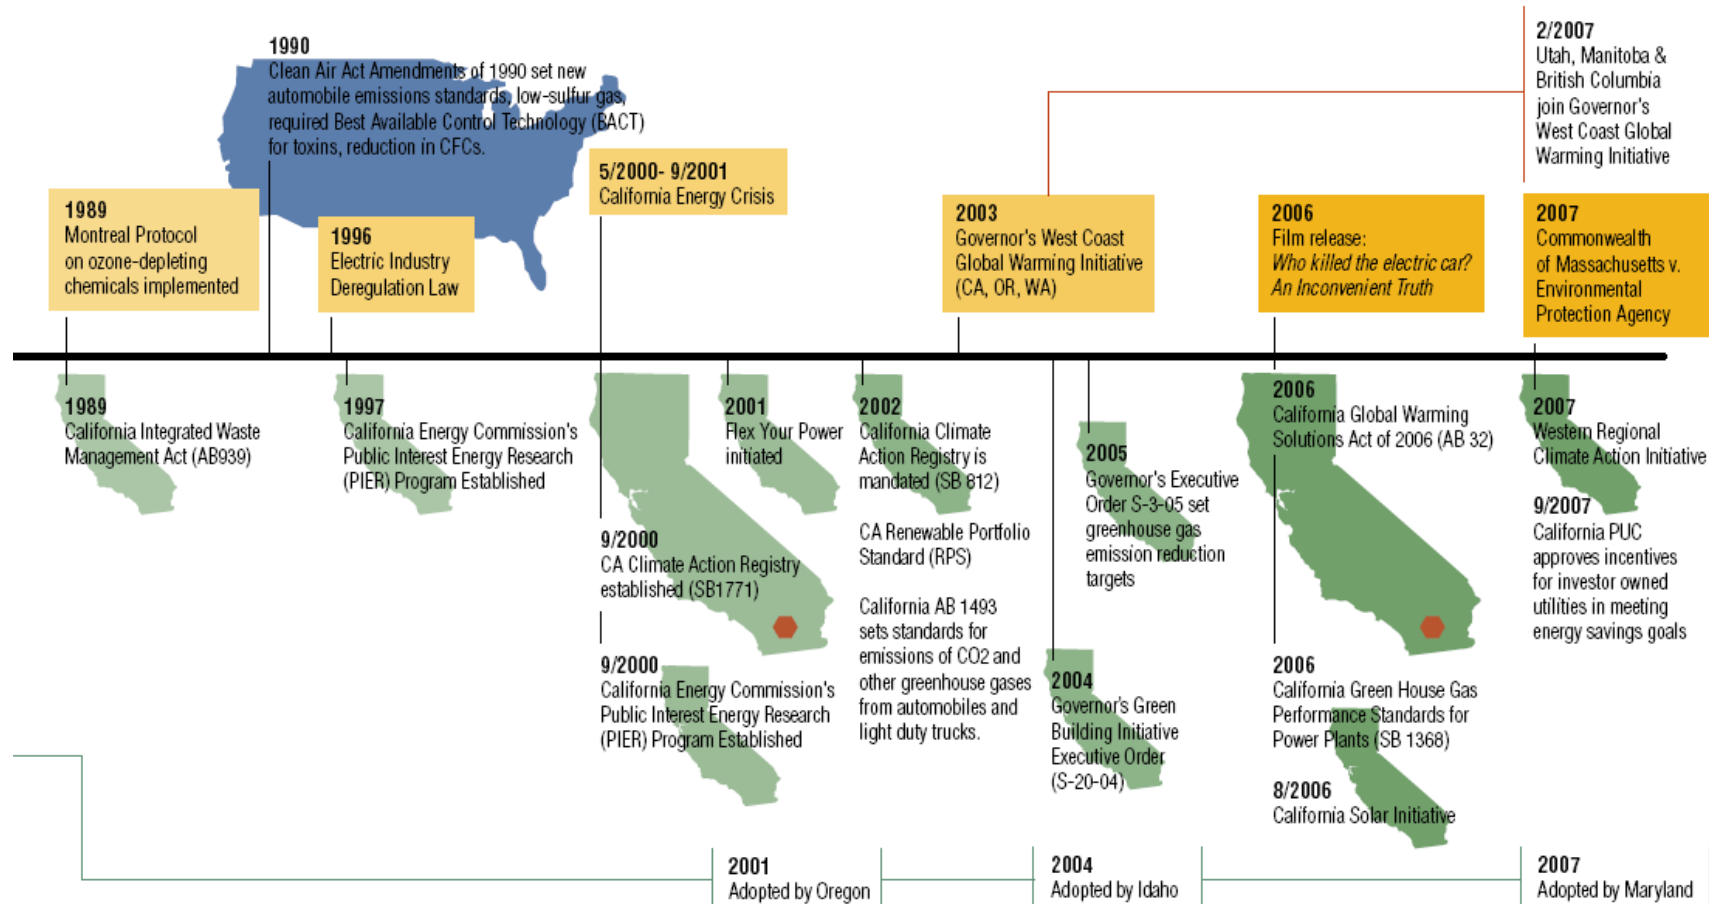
1990
Clean Air Act Amendments of 1990 set new automobile emissions standards, low-sulfur gas, required Best Available Control Technology (BACT) for toxins, reduction in CFCs.

2/2007
Utah, Manitoba & British Columbia join Governor's West Coast Global Warming Initiative

1989
Montreal Protocol on ozone-depleting chemicals implemented

1996
Electric Industry Deregulation Law

5/2000- 9/2001
California Energy Crisis

2003
Governor's West Coast Global Warming Initiative (CA, OR, WA)

2006
Film release:
*Who killed the electric car?*
*An Inconvenient Truth*

2007
Commonwealth of Massachusetts v. Environmental Protection Agency

1989
California Integrated Waste Management Act (AB939)

1997
California Energy Commission's Public Interest Energy Research (PIER) Program Established

2001
Flex Your Power initiated

2002
California Climate Action Registry is mandated (SB 812)

CA Renewable Portfolio Standard (RPS)

California AB 1493 sets standards for emissions of CO2 and other greenhouse gases from automobiles and light duty trucks.

9/2000
CA Climate Action Registry established (SB1771)

9/2000
California Energy Commission's Public Interest Energy Research (PIER) Program Established

2005
Governor's Executive Order S-3-05 set greenhouse gas emission reduction targets

2004
Governor's Green Building Initiative Executive Order (S-20-04)

2006
California Global Warming Solutions Act of 2006 (AB 32)

2006
California Green House Gas Performance Standards for Power Plants (SB 1368)

8/2006
California Solar Initiative

2007
Western Regional Climate Action Initiative

9/2007
California PUC approves incentives for investor owned utilities in meeting energy savings goals

2001
Adopted by Oregon

2004
Adopted by Idaho

2007
Adopted by Maryland